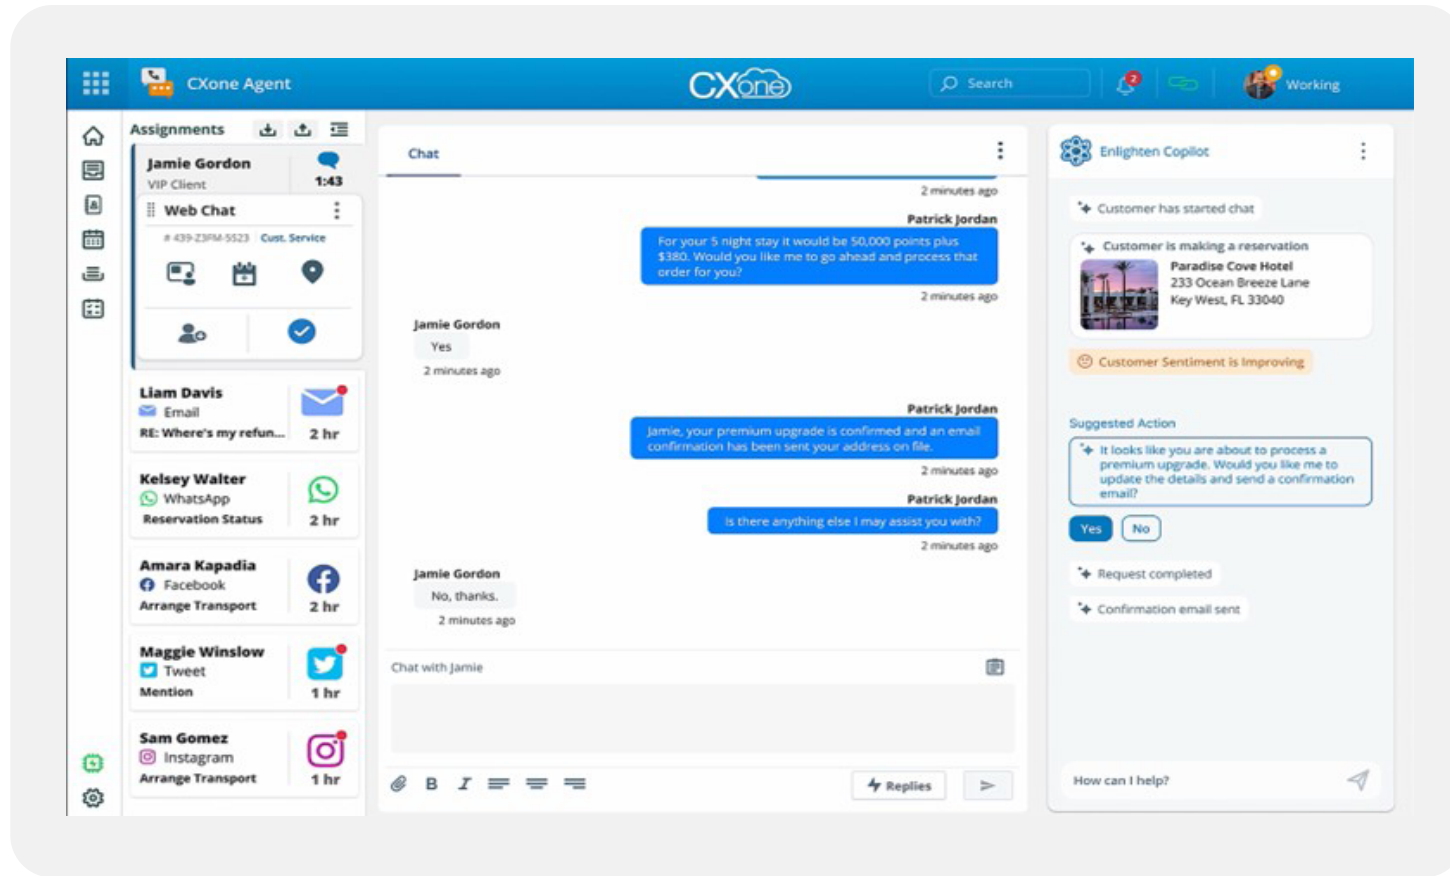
CXone Agent

CXone

Search

2

Working

Assignments

Jamie Gordon
VIP Client
1:43

Web Chat
# 439-Z3FM-5523 Cust. Service

Liam Davis
Email
RE: Where's my refun...
2 hr

Kelsey Walter
WhatsApp
Reservation Status
2 hr

Amara Kapadia
Facebook
Arrange Transport
2 hr

Maggie Winslow
Tweet
Mention
1 hr

Sam Gomez
Instagram
Arrange Transport
1 hr

Chat

2 minutes ago

Patrick Jordan
For your 5 night stay it would be 50,000 points plus $380. Would you like me to go ahead and process that order for you?
2 minutes ago

Jamie Gordon
Yes
2 minutes ago

Patrick Jordan
Jamie, your premium upgrade is confirmed and an email confirmation has been sent your address on file.
2 minutes ago

Patrick Jordan
Is there anything else I may assist you with?
2 minutes ago

Jamie Gordon
No, thanks.
2 minutes ago

Chat with Jamie

B I

Replies

Enlighten Copilot

Customer has started chat

Customer is making a reservation
Paradise Cove Hotel
233 Ocean Breeze Lane
Key West, FL 33040

Customer Sentiment is Improving

Suggested Action
It looks like you are about to process a premium upgrade. Would you like me to update the details and send a confirmation email?

Yes No

Request completed

Confirmation email sent

How can I help?